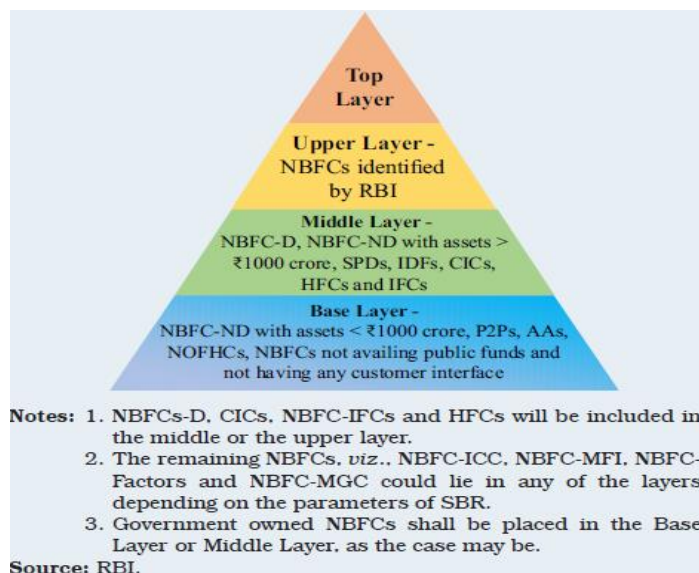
Top Layer

Upper Layer - NBFCs identified by RBI

Middle Layer - NBFC-D, NBFC-ND with assets > ₹1000 crore, SPDs, IDFs, CICs, HFCs and IFCs

Base Layer - NBFC-ND with assets < ₹1000 crore, P2Ps, AAs, NOFHCs, NBFCs not availing public funds and not having any customer interface

Notes: 1. NBFCs-D, CICs, NBFC-IFCs and HFCs will be included in the middle or the upper layer.
2. The remaining NBFCs, *viz*., NBFC-ICC, NBFC-MFI, NBFC-Factors and NBFC-MGC could lie in any of the layers depending on the parameters of SBR.
3. Government owned NBFCs shall be placed in the Base Layer or Middle Layer, as the case may be.

Source: RBI.